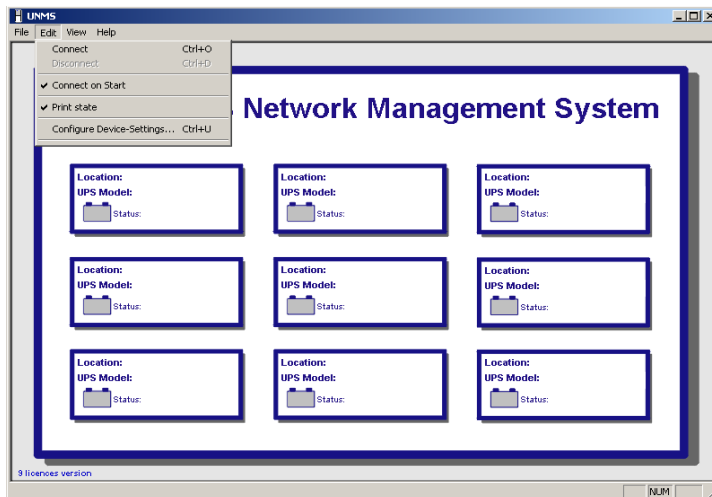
UNMS

File Edit View Help

Connect Ctrl+O
Disconnect Ctrl+D
✔ Connect on Start
✔ Print state
Configure Device-Settings... Ctrl+U

Network Management System

Location:
UPS Model:
Status:

Location:
UPS Model:
Status:

Location:
UPS Model:
Status:

Location:
UPS Model:
Status:

Location:
UPS Model:
Status:

Location:
UPS Model:
Status:

Location:
UPS Model:
Status:

Location:
UPS Model:
Status:

Location:
UPS Model:
Status:

9 licences version

NUM